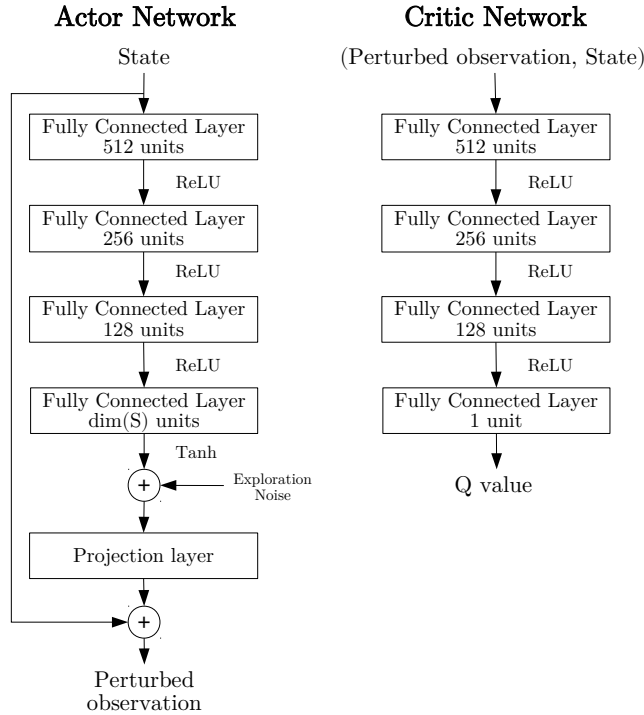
Actor Network

State

Fully Connected Layer
512 units

ReLU

Fully Connected Layer
256 units

ReLU

Fully Connected Layer
128 units

ReLU

Fully Connected Layer
dim(S) units

Tanh

+

Exploration Noise

Projection layer

+

Perturbed observation

Critic Network

(Perturbed observation, State)

Fully Connected Layer
512 units

ReLU

Fully Connected Layer
256 units

ReLU

Fully Connected Layer
128 units

ReLU

Fully Connected Layer
1 unit

Q value